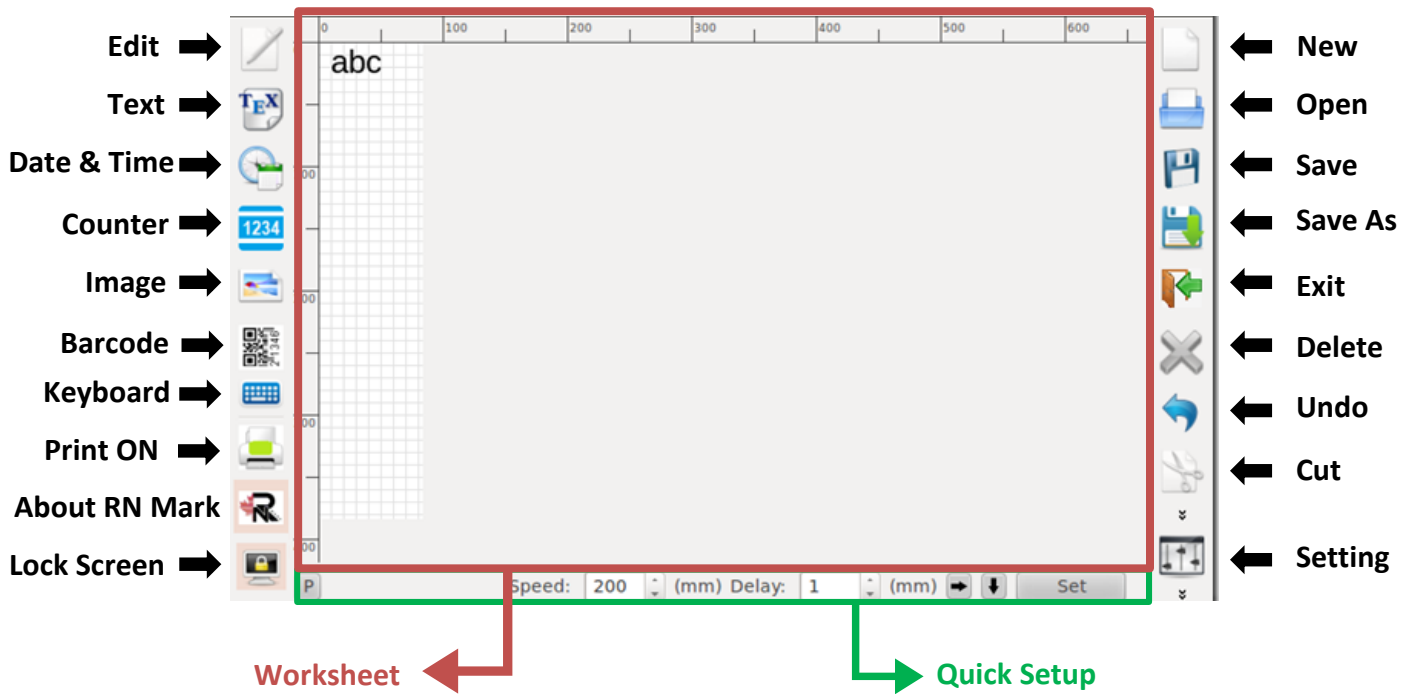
Edit
Text
Date & Time
Counter
Image
Barcode
Keyboard
Print ON
About RN Mark
Lock Screen

0 100 200 300 400 500 600

abc

100
200
300
400

P Speed: 200 (mm) Delay: 1 (mm) Set

New
Open
Save
Save As
Exit
Delete
Undo
Cut
Setting

Worksheet
Quick Setup